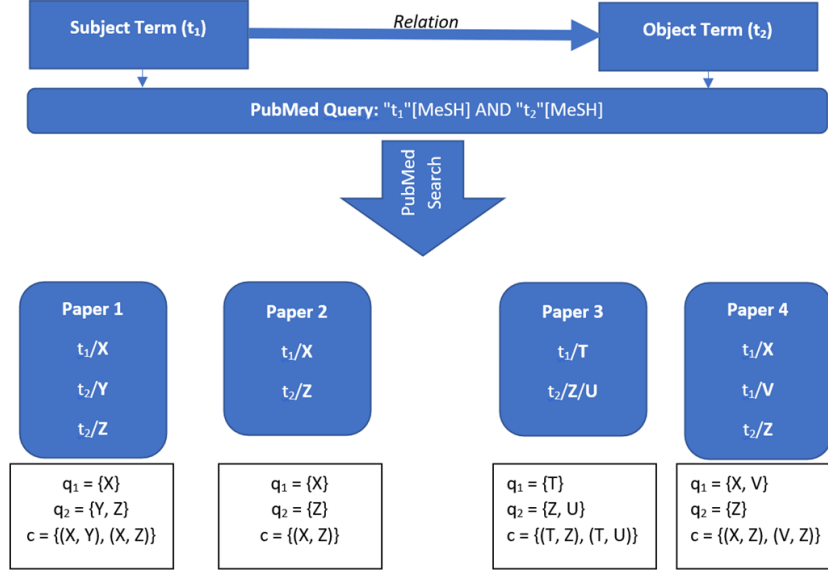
Subject Term ($t_1$)

Relation

Object Term ($t_2$)

PubMed Query: "$t_1$"[MeSH] AND "$t_2$"[MeSH]

PubMed Search

Paper 1
$t_1$/X
$t_2$/Y
$t_2$/Z

$q_1$ = {X}
$q_2$ = {Y, Z}
c = {(X, Y), (X, Z)}

Paper 2
$t_1$/X
$t_2$/Z

$q_1$ = {X}
$q_2$ = {Z}
c = {(X, Z)}

Paper 3
$t_1$/T
$t_2$/Z/U

$q_1$ = {T}
$q_2$ = {Z, U}
c = {(T, Z), (T, U)}

Paper 4
$t_1$/X
$t_1$/V
$t_2$/Z

$q_1$ = {X, V}
$q_2$ = {Z}
c = {(X, Z), (V, Z)}